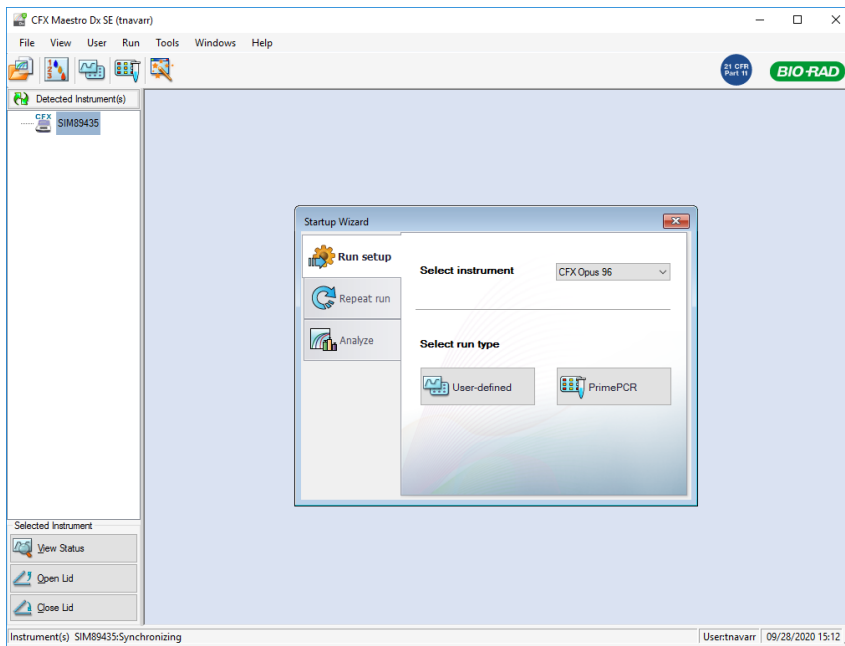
CFX Maestro Dx SE (tnavarr)

File View User Run Tools Windows Help

21 CFR Part 11

BIO-RAD

Detected Instrument(s)

CFX

SIM89435

Startup Wizard

Run setup

Repeat run

Analyze

Select instrument

CFX Opus 96

Select run type

User-defined

PrimePCR

Selected Instrument

View Status

Open Lid

Close Lid

Instrument(s) SIM89435:Synchronizing

User:tnavarr

09/28/2020 15:12